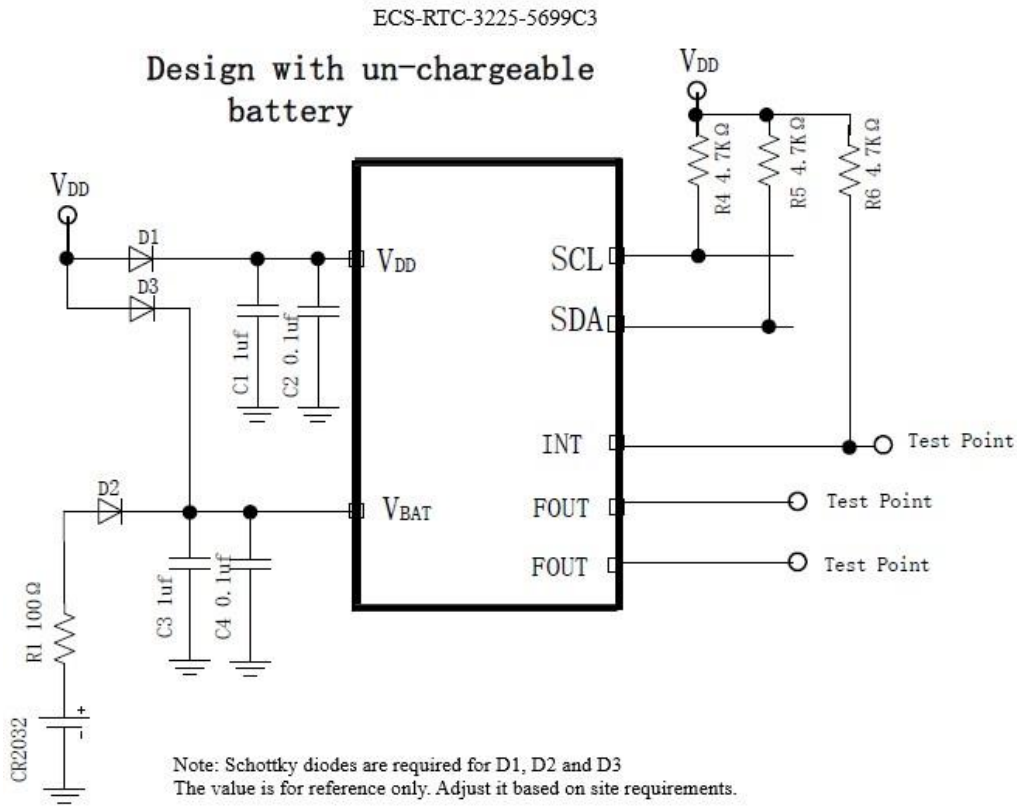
ECS-RTC-3225-5699C3

Design with un-chargeable battery

$V_{DD}$

R4 4.7KΩ

R5 4.7KΩ

R6 4.7KΩ

$V_{DD}$

D1

D3

$V_{DD}$

SCL

SDA

C1 1uf

C2 0.1uf

INT

Test Point

D2

$V_{BAT}$

FOUT

Test Point

FOUT

Test Point

C3 1uf

C4 0.1uf

R1 100Ω

+

-

CR2032

Note: Schottky diodes are required for D1, D2 and D3
The value is for reference only. Adjust it based on site requirements.